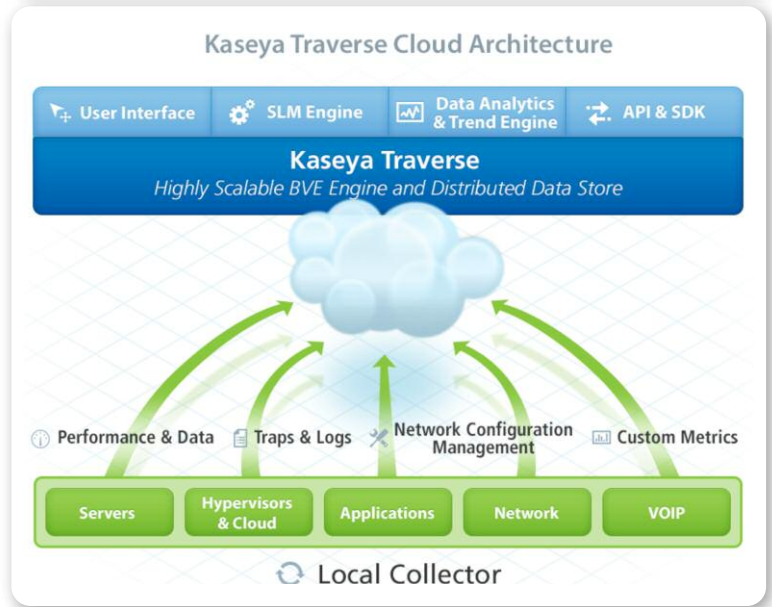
Kaseya Traverse Cloud Architecture

User Interface

SLM Engine

Data Analytics & Trend Engine

API & SDK

Kaseya Traverse

Highly Scalable BVE Engine and Distributed Data Store

Performance & Data

Traps & Logs

Network Configuration Management

Custom Metrics

Servers

Hypervisors & Cloud

Applications

Network

VOIP

Local Collector